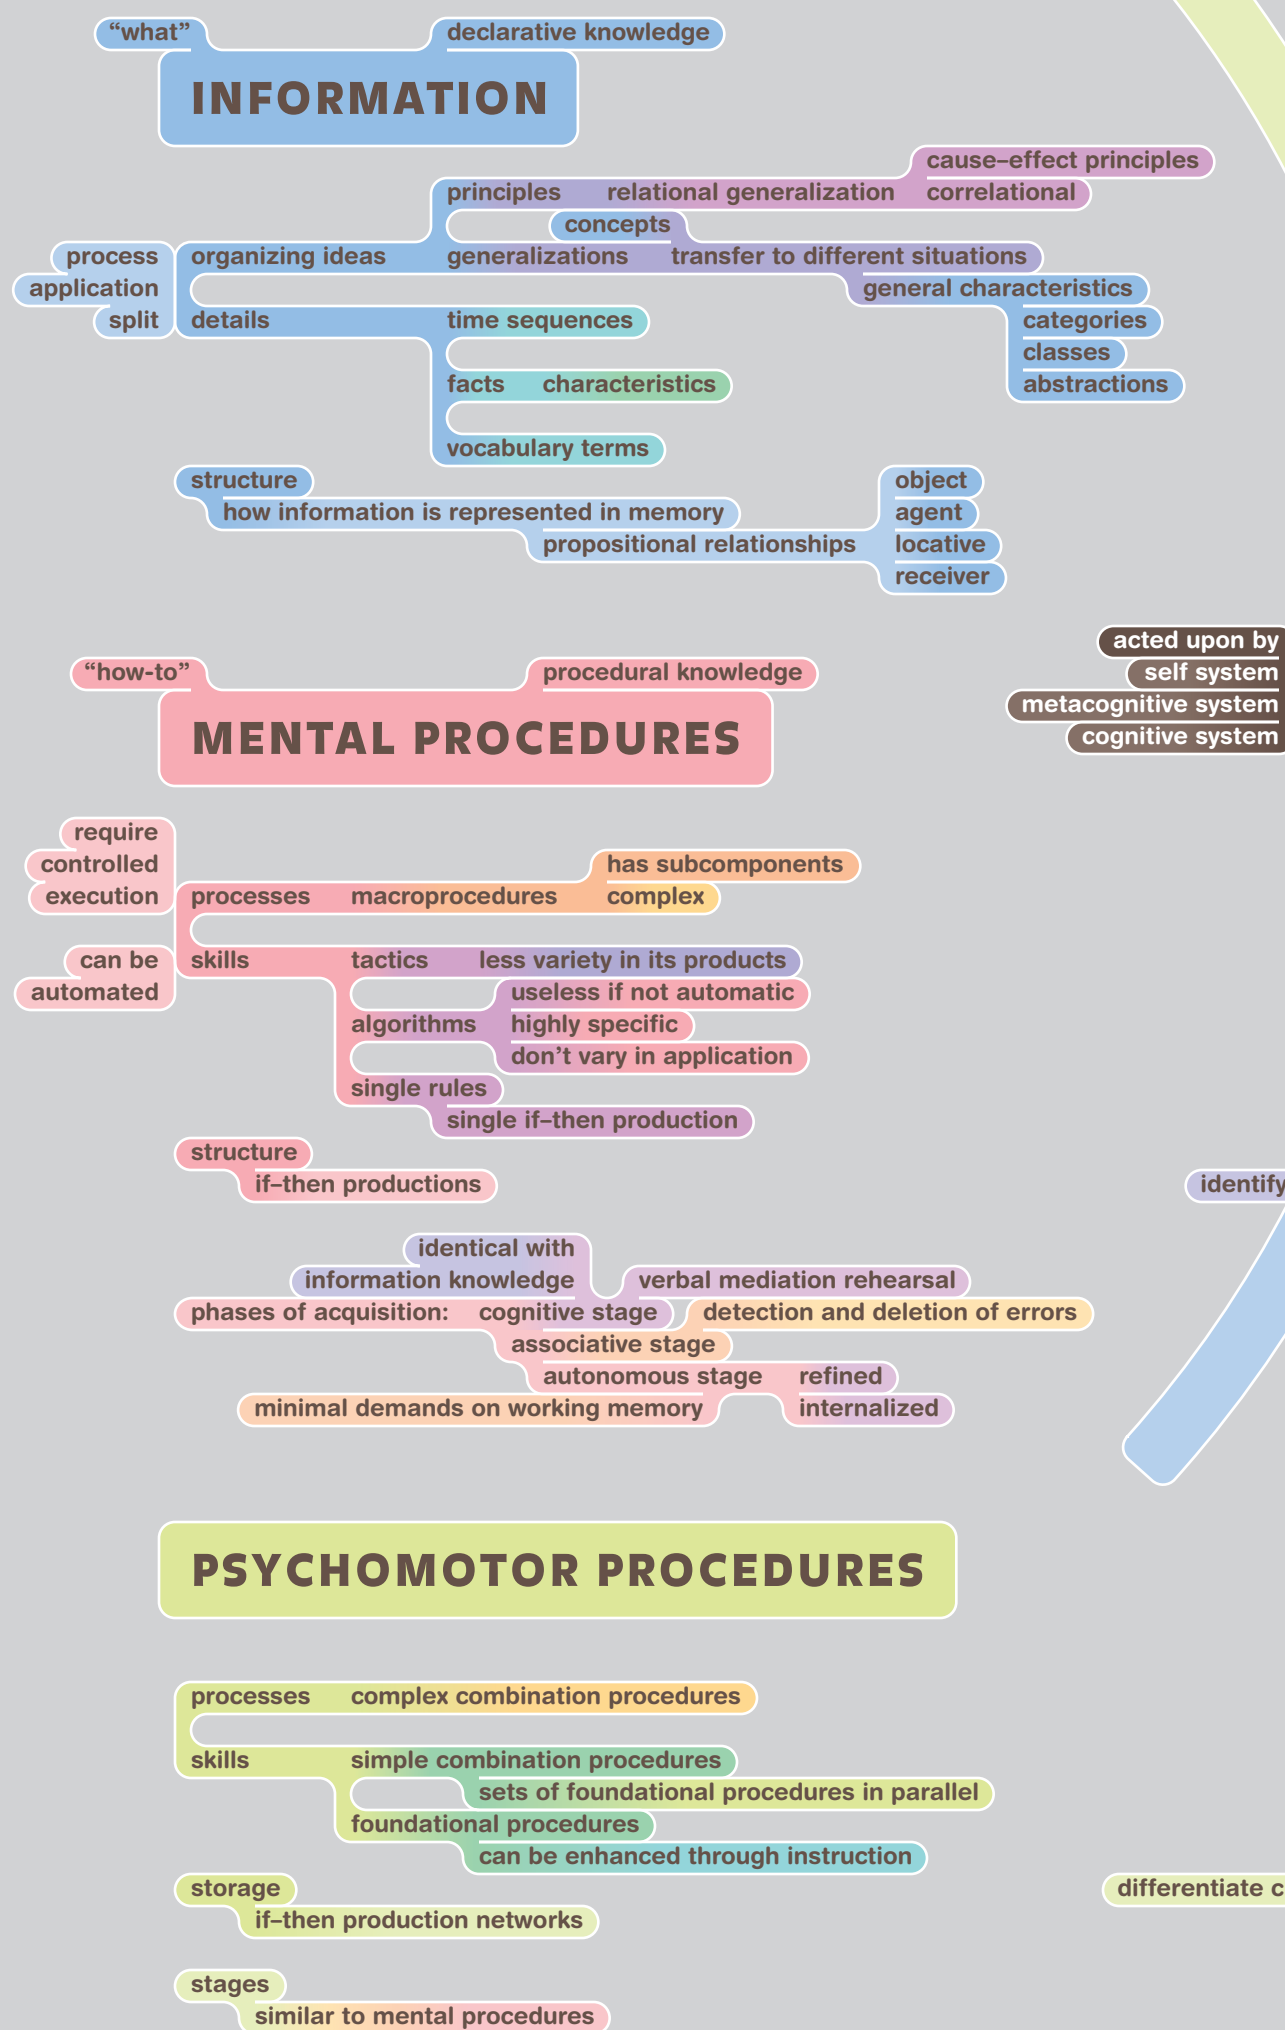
“what” declarative knowledge

INFORMATION

cause–effect principles
principles relational generalization correlational
concepts
process application split
organizing ideas generalizations transfer to different situations
general characteristics
categories
classes
abstractions
details time sequences
facts characteristics
vocabulary terms

structure
how information is represented in memory
propositional relationships
object
agent
locative
receiver

acted upon by
self system
metacognitive system
cognitive system

“how-to” procedural knowledge

MENTAL PROCEDURES

require controlled execution
has subcomponents
processes macroprocedures complex
can be automated
skills tactics less variety in its products
useless if not automatic
algorithms highly specific
don’t vary in application
single rules
single if–then production

structure
if–then productions

identify

identical with
information knowledge
verbal mediation rehearsal
phases of acquisition: cognitive stage detection and deletion of errors
associative stage
autonomous stage refined
minimal demands on working memory internalized

PSYCHOMOTOR PROCEDURES

processes complex combination procedures
skills simple combination procedures
sets of foundational procedures in parallel
foundational procedures
can be enhanced through instruction

storage
if–then production networks

differentiate c

stages
similar to mental procedures